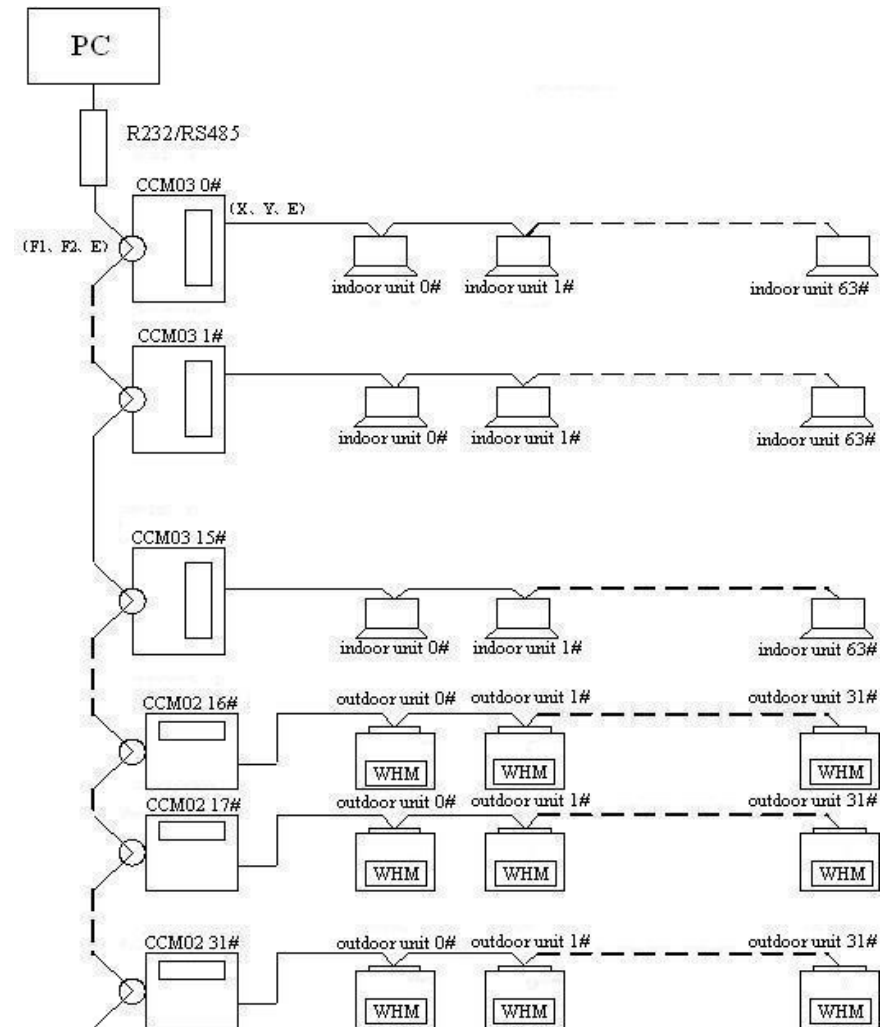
PC

R232/RS485

CCM03 0#

(X、Y、E)

(F1、F2、E)

indoor unit 0#
indoor unit 1#
indoor unit 63#

CCM03 1#

indoor unit 0#
indoor unit 1#
indoor unit 63#

CCM03 15#

indoor unit 0#
indoor unit 1#
indoor unit 63#

CCM02 16#

outdoor unit 0#
outdoor unit 1#
outdoor unit 31#

WHM
WHM
WHM

CCM02 17#

outdoor unit 0#
outdoor unit 1#
outdoor unit 31#

WHM
WHM
WHM

CCM02 31#

outdoor unit 0#
outdoor unit 1#
outdoor unit 31#

WHM
WHM
WHM